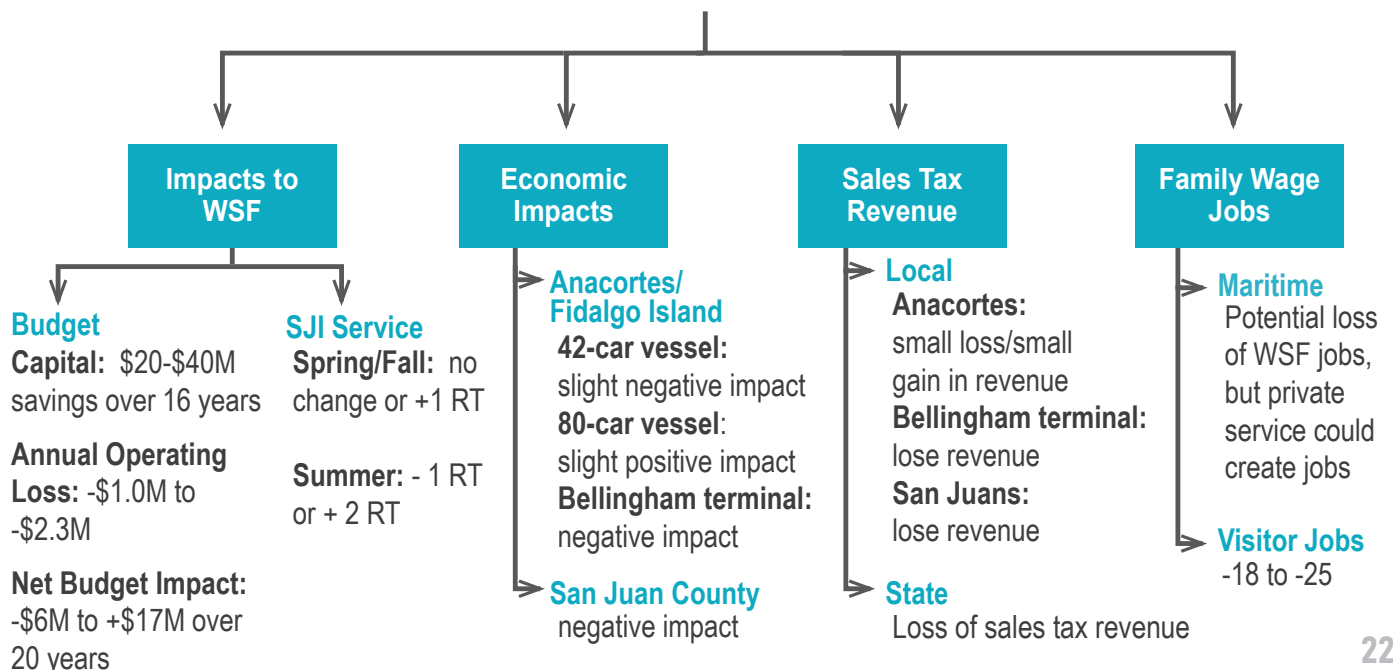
Impacts to WSF

Economic Impacts

Sales Tax Revenue

Family Wage Jobs

Budget
**Capital:** $20-$40M savings over 16 years

**Annual Operating Loss:** -$1.0M to -$2.3M

**Net Budget Impact:** -$6M to +$17M over 20 years

SJI Service
**Spring/Fall:** no change or +1 RT

**Summer:** - 1 RT or + 2 RT

Anacortes/ Fidalgo Island
**42-car vessel:** slight negative impact
**80-car vessel**: slight positive impact
**Bellingham terminal:** negative impact

San Juan County
negative impact

Local
**Anacortes:** small loss/small gain in revenue
**Bellingham terminal:** lose revenue
**San Juans:** lose revenue

State
Loss of sales tax revenue

Maritime
Potential loss of WSF jobs, but private service could create jobs

Visitor Jobs
-18 to -25

22